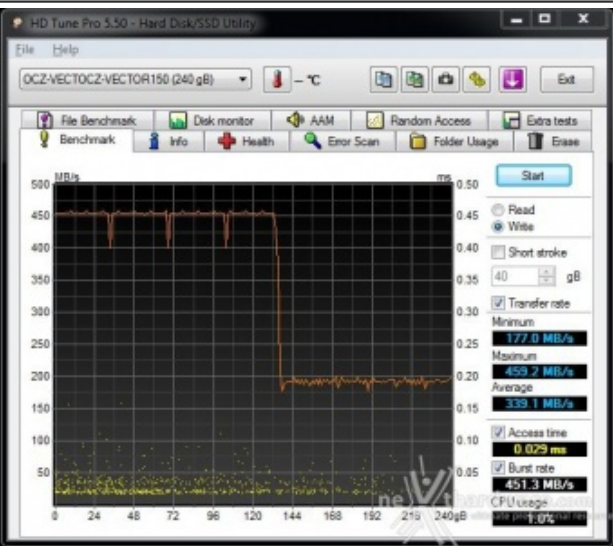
HD Tune Pro 5.50 - Hard Disk/SSD Utility

File Help

OCZ-VECTOCZ-VECTOR150 (240 gB) – °C

Exit

File Benchmark | Disk monitor | AAM | Random Access | Extra tests
Benchmark | Info | Health | Error Scan | Folder Usage | Erase

MB/s ms

500 0.50
450 0.45
400 0.40
350 0.35
300 0.30
250 0.25
200 0.20
150 0.15
100 0.10
50 0.05

0 24 48 72 96 120 144 168 192 216 240gB

Start

Read
Write

Short stroke
40 gB

Transfer rate
Minimum
177.0 MB/s
Maximum
459.2 MB/s
Average
339.1 MB/s

Access time
0.029 ms

Burst rate
451.3 MB/s

CPU usage
1.0%

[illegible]